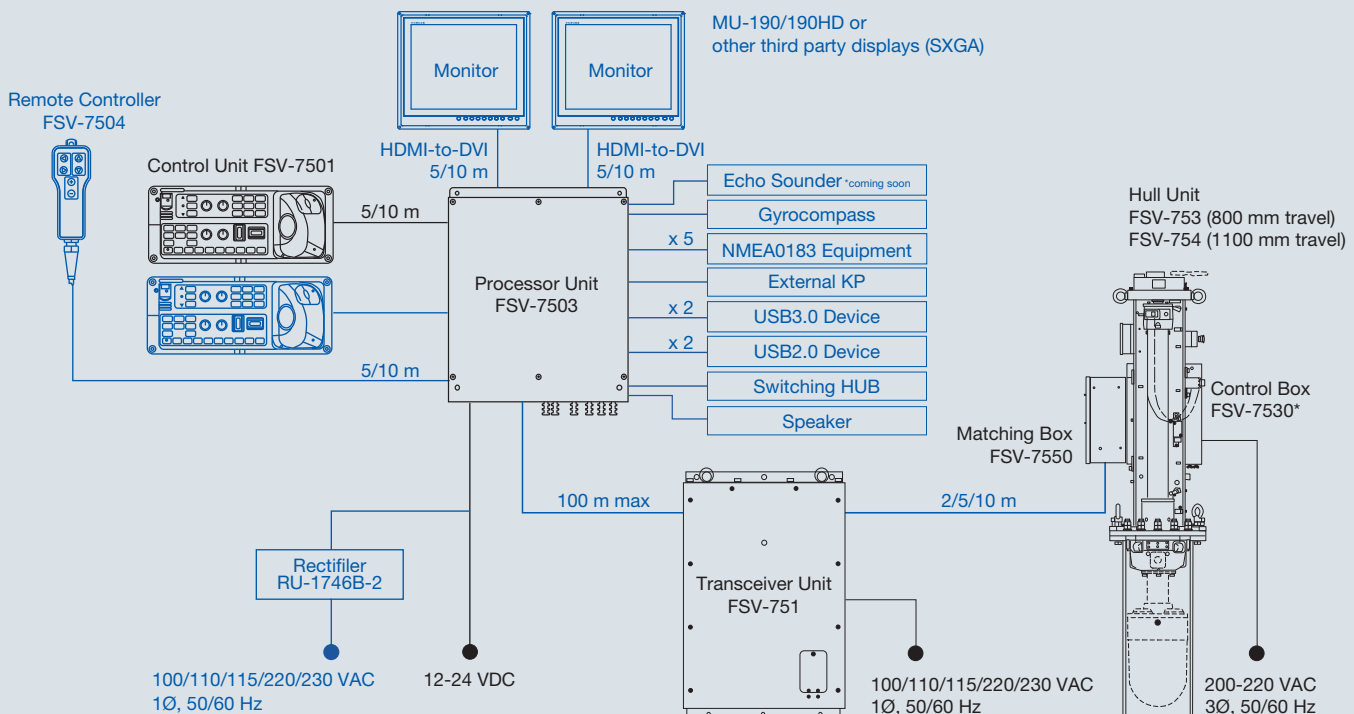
Monitor

Monitor

MU-190/190HD or
other third party displays (SXGA)

Remote Controller
FSV-7504

HDMI-to-DVI
5/10 m

HDMI-to-DVI
5/10 m

Control Unit FSV-7501

5/10 m

Processor Unit
FSV-7503

5/10 m

Echo Sounder *coming soon

Gyrocompass

x 5

NMEA0183 Equipment

External KP

x 2

USB3.0 Device

x 2

USB2.0 Device

Switching HUB

Speaker

Hull Unit
FSV-753 (800 mm travel)
FSV-754 (1100 mm travel)

Control Box
FSV-7530*

Matching Box
FSV-7550

100 m max

2/5/10 m

Rectifiler
RU-1746B-2

Transceiver Unit
FSV-751

100/110/115/220/230 VAC
1Ø, 50/60 Hz

12-24 VDC

100/110/115/220/230 VAC
1Ø, 50/60 Hz

200-220 VAC
3Ø, 50/60 Hz